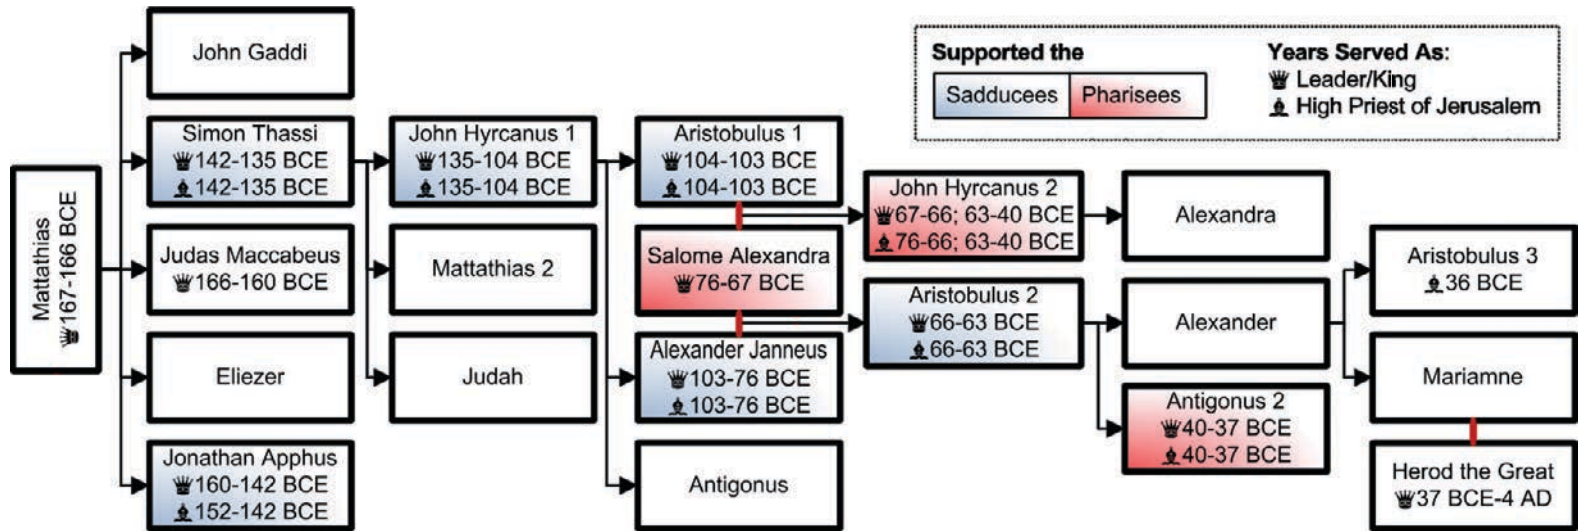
Mattathias
♛167-166 BCE

John Gaddi

Simon Thassi
♛142-135 BCE
♝142-135 BCE

Judas Maccabeus
♛166-160 BCE

Eliezer

Jonathan Apphus
♛160-142 BCE
♝152-142 BCE

John Hyrcanus 1
♛135-104 BCE
♝135-104 BCE

Mattathias 2

Judah

Aristobulus 1
♛104-103 BCE
♝104-103 BCE

Salome Alexandra
♛76-67 BCE

Alexander Janneus
♛103-76 BCE
♝103-76 BCE

Antigonus

John Hyrcanus 2
♛67-66; 63-40 BCE
♝76-66; 63-40 BCE

Aristobulus 2
♛66-63 BCE
♝66-63 BCE

Alexandra

Alexander

Antigonus 2
♛40-37 BCE
♝40-37 BCE

Aristobulus 3
♝36 BCE

Mariamne

Herod the Great
♛37 BCE-4 AD

Supported the
Sadducees
Pharisees

Years Served As:
♛ Leader/King
♝ High Priest of Jerusalem